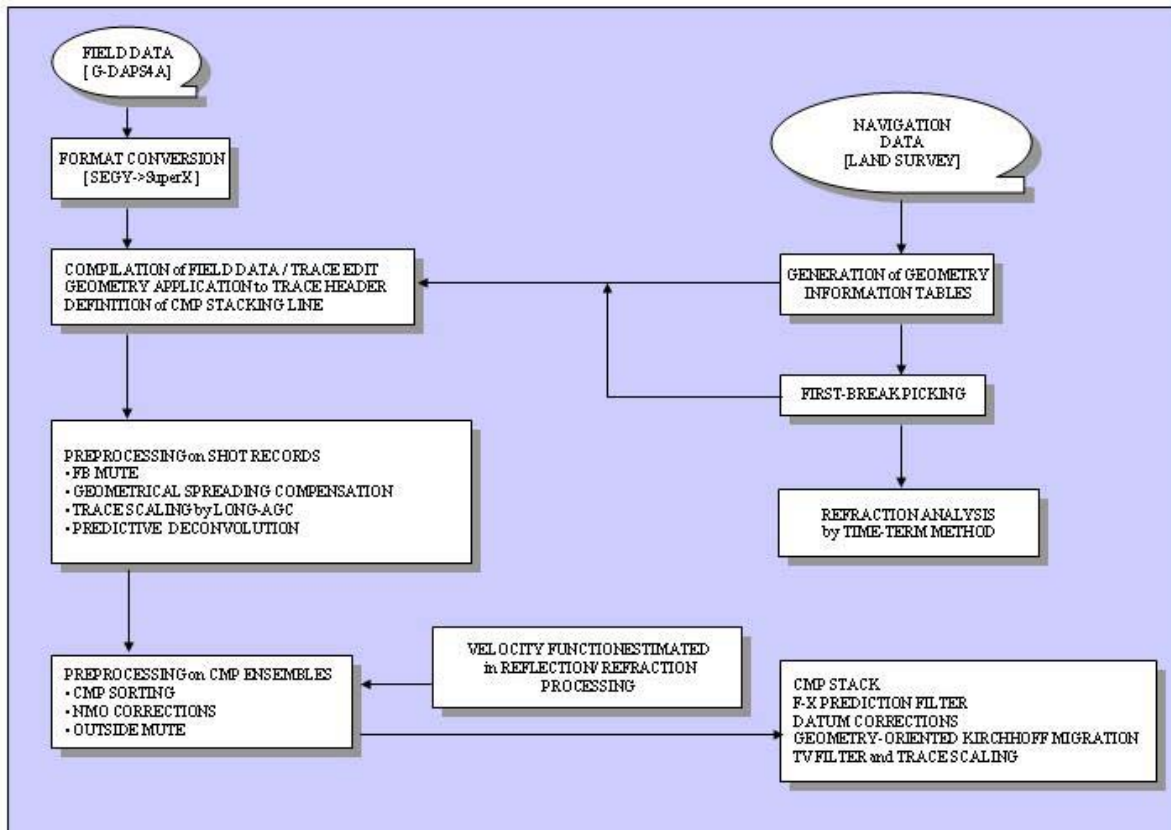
FIELD DATA
[G-DAPS4A]

FORMAT CONVERSION
[SEGY->SuperX]

NAVIGATION
DATA
[LAND SURVEY]

COMPILATION of FIELD DATA / TRACE EDIT
GEOMETRY APPLICATION to TRACE HEADER
DEFINITION of CMP STACKING LINE

GENERATION of GEOMETRY
INFORMATION TABLES

FIRST-BREAK PICKING

PREPROCESSING on SHOT RECORDS
• FB MUTE
• GEOMETRICAL SPREADING COMPENSATION
• TRACE SCALING by LONG-AGC
• PREDICTIVE DECONVOLUTION

REFRACTION ANALYSIS
by TIME-TERM METHOD

VELOCITY FUNCTION ESTIMATED
in REFLECTION/ REFRACTION
PROCESSING

PREPROCESSING on CMP ENSEMBLES
• CMP SORTING
• NMO CORRECTIONS
• OUTSIDE MUTE

CMP STACK
F-X PREDICTION FILTER
DATUM CORRECTIONS
GEOMETRY-ORIENTED KIRCHHOFF MIGRATION
TV FILTER and TRACE SCALING